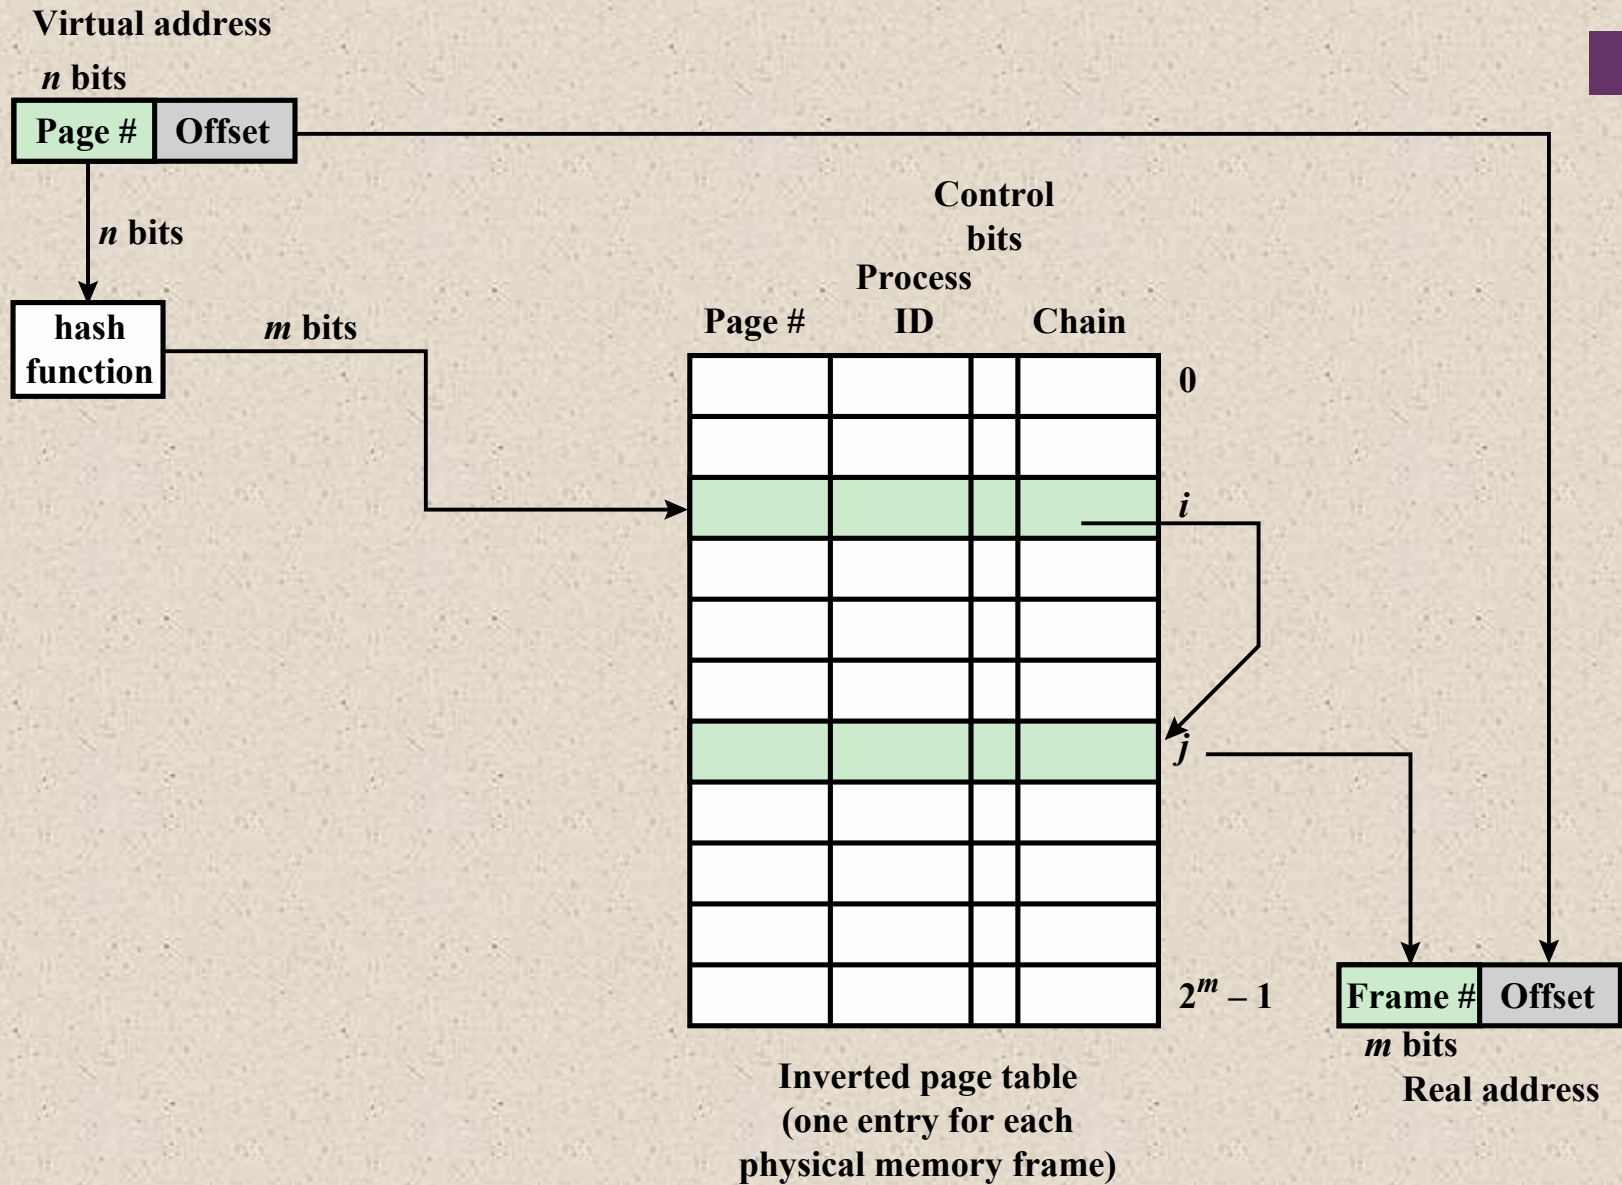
Virtual address
*n* bits
Page # Offset
*n* bits
hash function
*m* bits
Control bits
Process ID
Page #
Chain
0
*i*
*j*
$2^m - 1$
Frame # Offset
*m* bits
Real address
Inverted page table
(one entry for each physical memory frame)